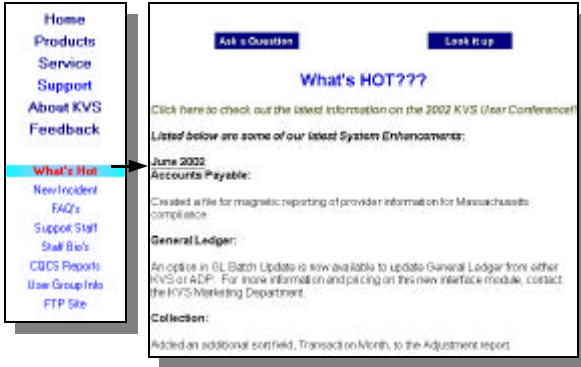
Home
Products
Service
Support
About KVS
Feedback

What's Hot
New Incident
FAQ's
Support Staff
Staff Bio's
CQCS Reports
User Group Info
FTP Site

Ask a Question

Look it up

What's HOT???

Click here to check out the latest information on the 2002 KVS User Conference!

Listed below are some of our latest System Enhancements:

June 2002
Accounts Payable:

Created a file for magnetic reporting of provider information for Massachusetts compliance.

General Ledger:

An option in GL Batch Update is now available to update General Ledger from either KVS or ADP. For more information and pricing on this new interface module, contact the KVS Marketing Department.

Collection:

Added an additional sort field, Transaction Month, to the Adjustment report.